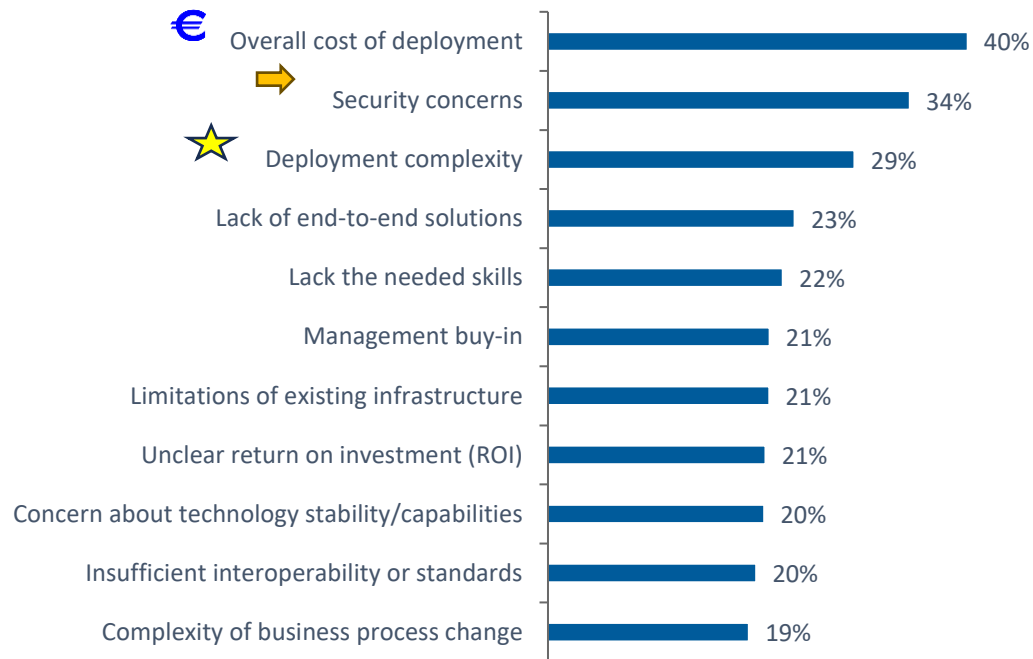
€

Overall cost of deployment 40%

Security concerns 34%

Deployment complexity 29%

Lack of end-to-end solutions 23%

Lack the needed skills 22%

Management buy-in 21%

Limitations of existing infrastructure 21%

Unclear return on investment (ROI) 21%

Concern about technology stability/capabilities 20%

Insufficient interoperability or standards 20%

Complexity of business process change 19%